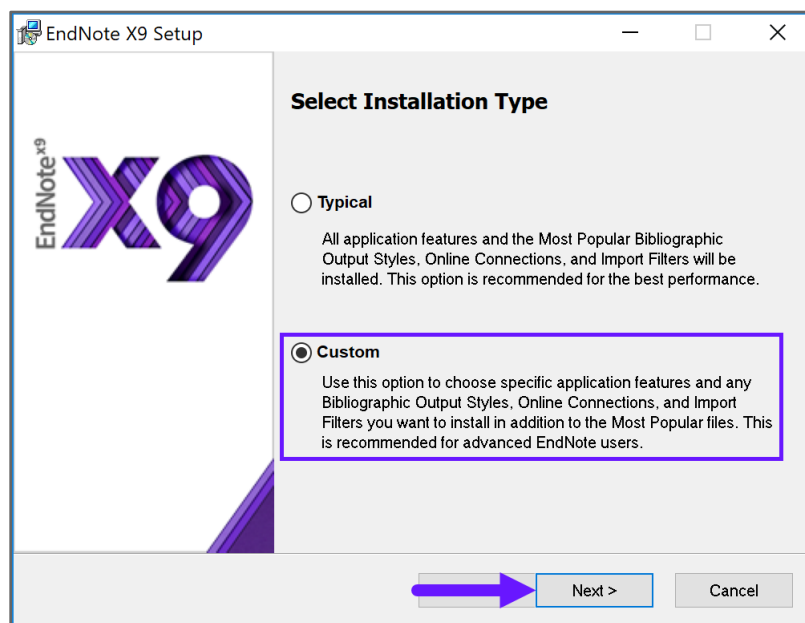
EndNote X9 Setup

EndNote X9

X9

Select Installation Type

Typical

All application features and the Most Popular Bibliographic Output Styles, Online Connections, and Import Filters will be installed. This option is recommended for the best performance.

Custom

Use this option to choose specific application features and any Bibliographic Output Styles, Online Connections, and Import Filters you want to install in addition to the Most Popular files. This is recommended for advanced EndNote users.

Next >

Cancel